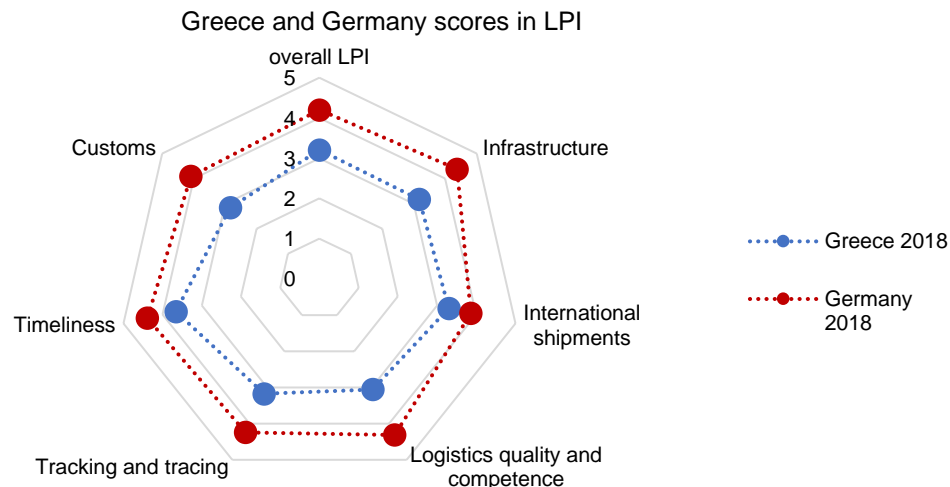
Greece and Germany scores in LPI

overall LPI

5

4

3

2

1

0

Infrastructure

International shipments

Logistics quality and competence

Tracking and tracing

Timeliness

Customs

Greece 2018

Germany 2018